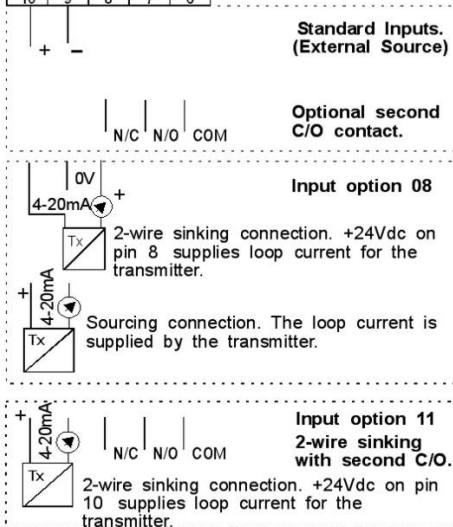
10 9 8 7 6

+ –

Standard Inputs. (External Source)

N/C N/O COM

Optional second C/O contact.

0V

4-20mA +

Input option 08

Tx

2-wire sinking connection. +24Vdc on pin 8 supplies loop current for the transmitter.

+ 4-20mA

Tx

Sourcing connection. The loop current is supplied by the transmitter.

+ 4-20mA

N/C N/O COM

Input option 11
2-wire sinking with second C/O.

Tx

2-wire sinking connection. +24Vdc on pin 10 supplies loop current for the transmitter.